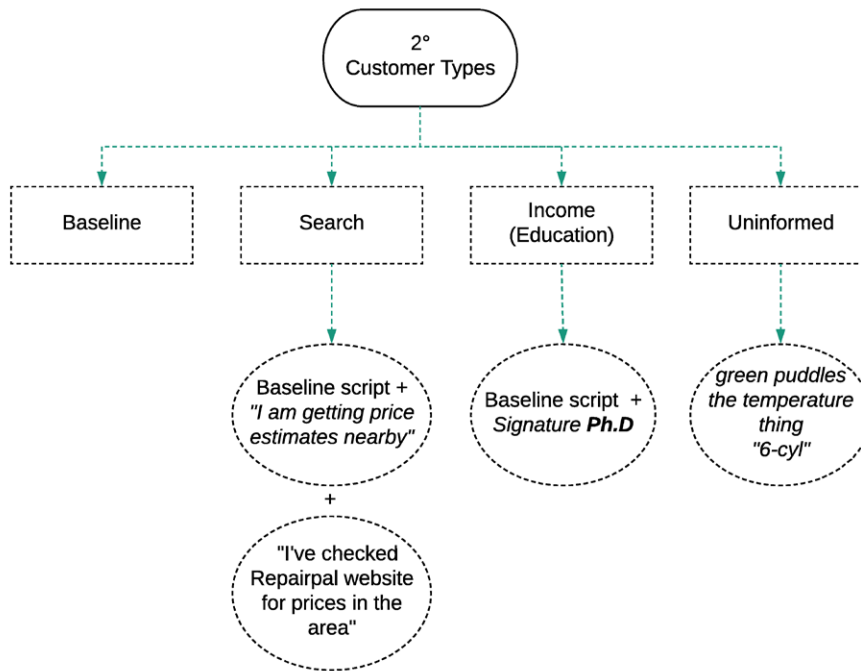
2°
Customer Types

Baseline

Search

Income
(Education)

Uninformed

Baseline script +
"I am getting price estimates nearby"

+

"I've checked Repairpal website for prices in the area"

Baseline script +
+ Signature Ph.D

green puddles
the temperature thing
"6-cyl"